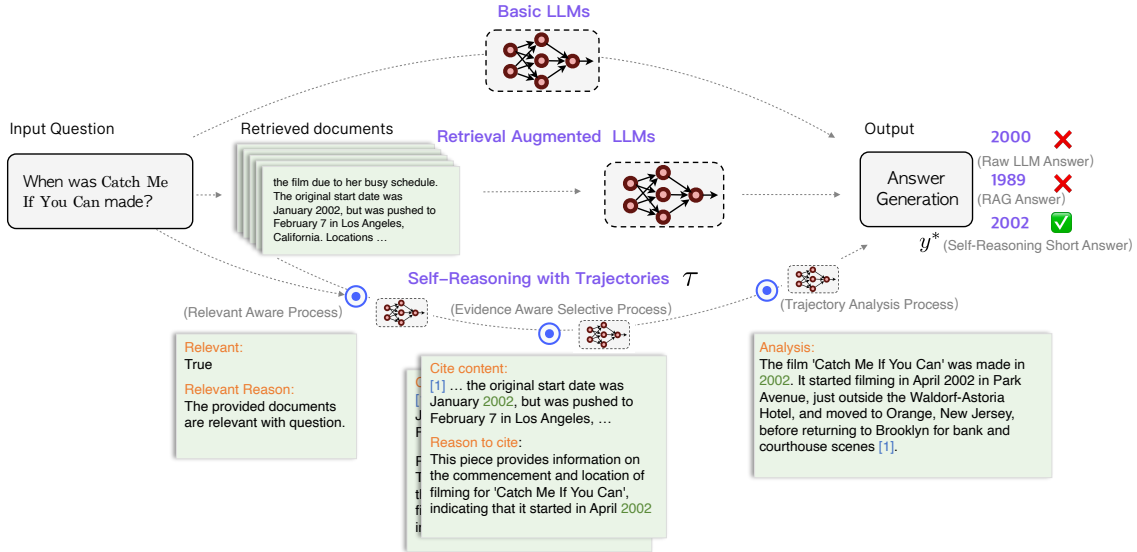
Basic LLMs

Input Question

When was Catch Me If You Can made?

Retrieved documents

the film due to her busy schedule. The original start date was January 2002, but was pushed to February 7 in Los Angeles, California. Locations …

Retrieval Augmented LLMs

Output

Answer Generation

2000 ❌
(Raw LLM Answer)
1989 ❌
(RAG Answer)
2002 ✅
$y^*$ (Self-Reasoning Short Answer)

Self-Reasoning with Trajectories $\tau$

(Relevant Aware Process)

(Evidence Aware Selective Process)

(Trajectory Analysis Process)

Relevant:
True
Relevant Reason:
The provided documents are relevant with question.

Cite content:
[1] … the original start date was January 2002, but was pushed to February 7 in Los Angeles, …
Reason to cite:
This piece provides information on the commencement and location of filming for 'Catch Me If You Can', indicating that it started in April 2002

Analysis:
The film 'Catch Me If You Can' was made in 2002. It started filming in April 2002 in Park Avenue, just outside the Waldorf-Astoria Hotel, and moved to Orange, New Jersey, before returning to Brooklyn for bank and courthouse scenes [1].